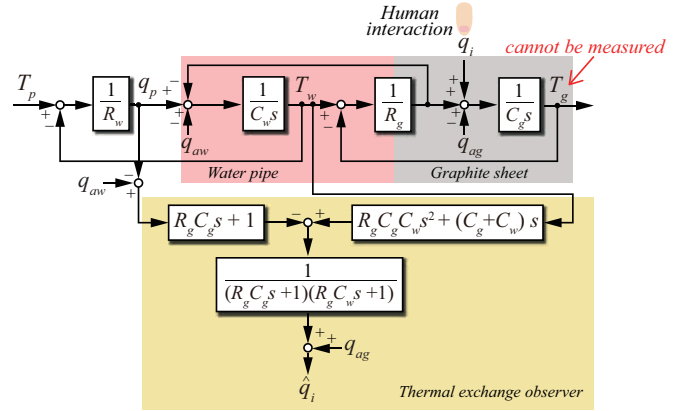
Human interaction

$q_i$

cannot be measured

$T_p$

$\frac{1}{R_w}$

$q_p$

$\frac{1}{C_w s}$

$T_w$

$\frac{1}{R_g}$

$\frac{1}{C_g s}$

$T_g$

$q_{aw}$

$q_{ag}$

Water pipe

Graphite sheet

$q_{aw}$

$R_g C_g s + 1$

$R_g C_g C_w s^2 + (C_g + C_w) s$

$\frac{1}{(R_g C_g s + 1)(R_g C_w s + 1)}$

$q_{ag}$

$\hat{q}_i$

Thermal exchange observer